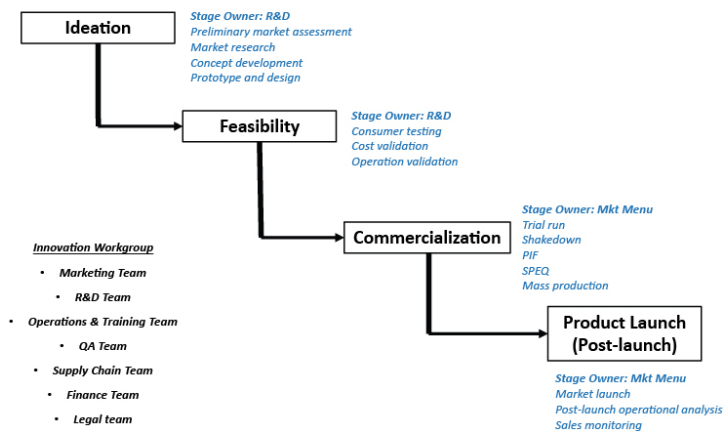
Ideation

Stage Owner: R&D
Preliminary market assessment
Market research
Concept development
Prototype and design

Feasibility

Stage Owner: R&D
Consumer testing
Cost validation
Operation validation

Commercialization

Stage Owner: Mkt Menu
Trial run
Shakedown
PIF
SPEQ
Mass production

Innovation Workgroup
• Marketing Team
• R&D Team
• Operations & Training Team
• QA Team
• Supply Chain Team
• Finance Team
• Legal team

Product Launch (Post-launch)

Stage Owner: Mkt Menu
Market launch
Post-launch operational analysis
Sales monitoring